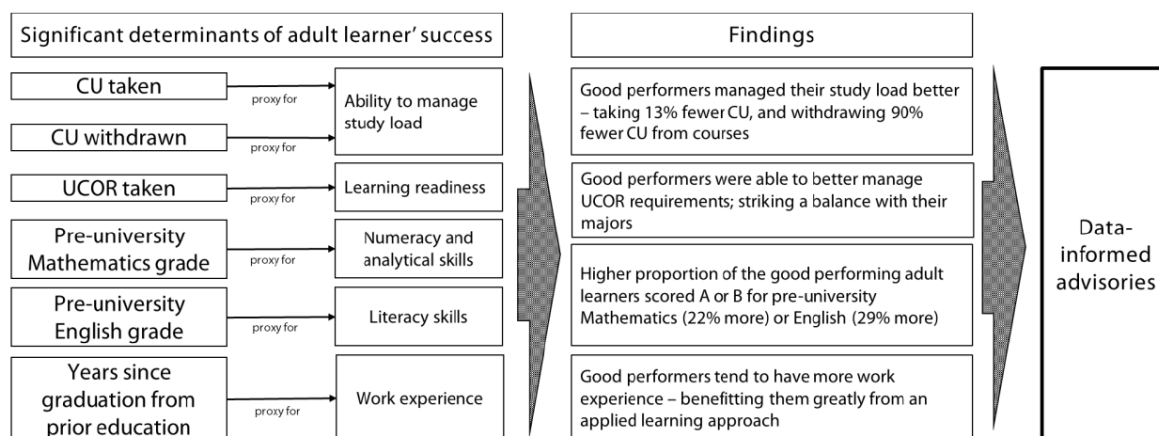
Significant determinants of adult learner' success

CU taken

proxy for

Ability to manage study load

CU withdrawn

proxy for

UCOR taken

proxy for

Learning readiness

Pre-university Mathematics grade

proxy for

Numeracy and analytical skills

Pre-university English grade

proxy for

Literacy skills

Years since graduation from prior education

proxy for

Work experience

Findings

Good performers managed their study load better – taking 13% fewer CU, and withdrawing 90% fewer CU from courses

Good performers were able to better manage UCOR requirements; striking a balance with their majors

Higher proportion of the good performing adult learners scored A or B for pre-university Mathematics (22% more) or English (29% more)

Good performers tend to have more work experience – benefitting them greatly from an applied learning approach

Data-informed advisories